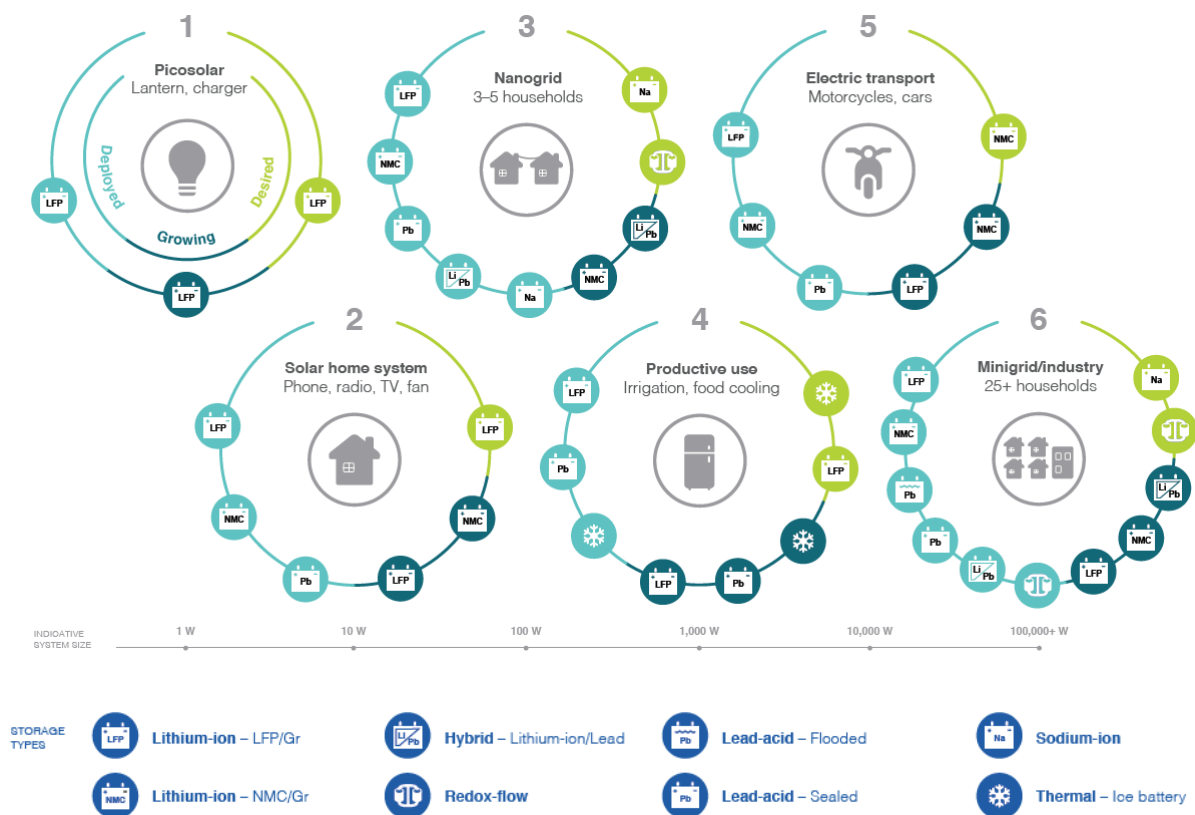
1

Picosolar
Lantern, charger

Deployed
Growing
Desired

LFP
LFP
LFP

3

Nanogrid
3–5 households

LFP
NMC
Pb
Li Pb
Na
NMC
Li Pb
Na

5

Electric transport
Motorcycles, cars

LFP
NMC
Pb
LFP
NMC
NMC

2

Solar home system
Phone, radio, TV, fan

LFP
NMC
Pb
LFP
NMC
LFP

4

Productive use
Irrigation, food cooling

LFP
Pb
LFP
Pb
LFP

6

Minigrid/industry
25+ households

LFP
NMC
Pb
Pb
Li Pb
LFP
NMC
Li Pb
Na

INDICATIVE SYSTEM SIZE
1 W
10 W
100 W
1,000 W
10,000 W
100,000+ W

STORAGE TYPES

LFP Lithium-ion – LFP/Gr
Li Pb Hybrid – Lithium-ion/Lead
Pb Lead-acid – Flooded
Na Sodium-ion
NMC Lithium-ion – NMC/Gr
Redox-flow
Pb Lead-acid – Sealed
Thermal – Ice battery